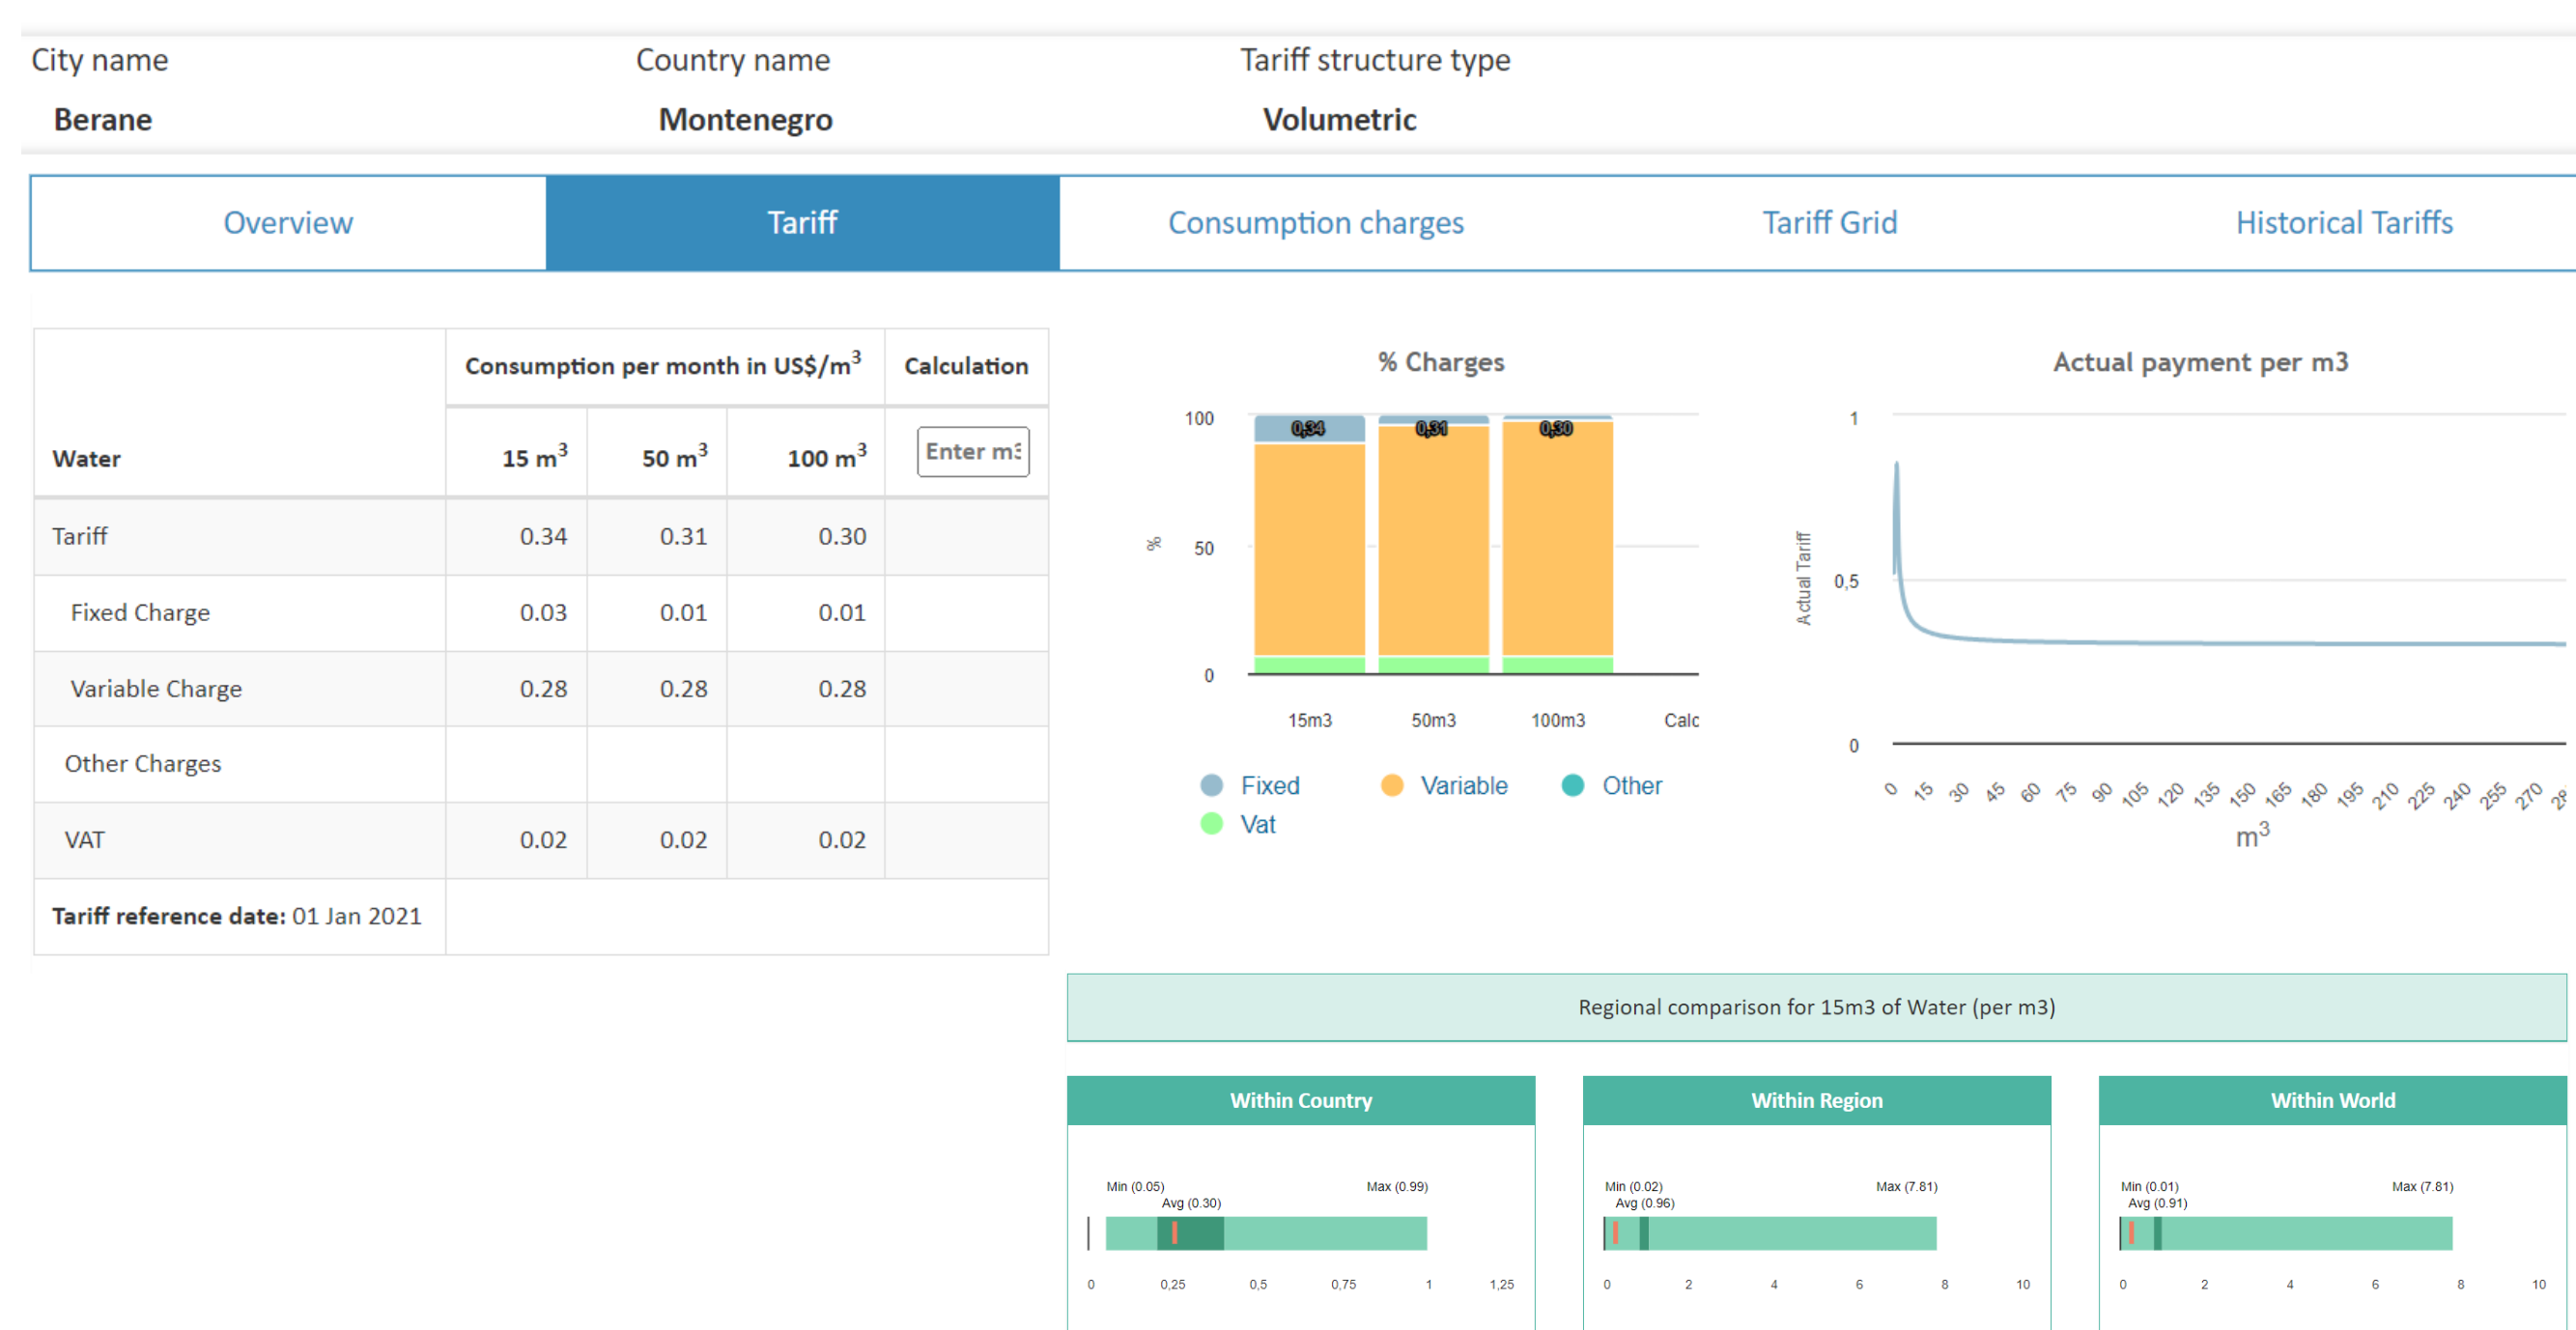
City name
Berane

Country name
Montenegro

Tariff structure type
Volumetric

Overview | Tariff | Consumption charges | Tariff Grid | Historical Tariffs

| Water | 15 m$^3$ | 50 m$^3$ | 100 m$^3$ | Calculation |
|---|---|---|---|---|
| | Consumption per month in US\$/m$^3$ | | | Enter m3 |
| Tariff | 0.34 | 0.31 | 0.30 | |
| Fixed Charge | 0.03 | 0.01 | 0.01 | |
| Variable Charge | 0.28 | 0.28 | 0.28 | |
| Other Charges | | | | |
| VAT | 0.02 | 0.02 | 0.02 | |
| **Tariff reference date:** 01 Jan 2021 | | | | |

% Charges
100
50
0
%
0,34
0,31
0,30
15m3
50m3
100m3
Calc
Fixed
Variable
Other
Vat

Actual payment per m3
1
0,5
0
Actual Tariff
0 15 30 45 60 75 90 105 120 135 150 165 180 195 210 225 240 255 270 28
m$^3$

Regional comparison for 15m3 of Water (per m3)

Within Country
Min (0.05)
Avg (0.30)
Max (0.99)
0 0,25 0,5 0,75 1 1,25

Within Region
Min (0.02)
Avg (0.96)
Max (7.81)
0 2 4 6 8 10

Within World
Min (0.01)
Avg (0.91)
Max (7.81)
0 2 4 6 8 10